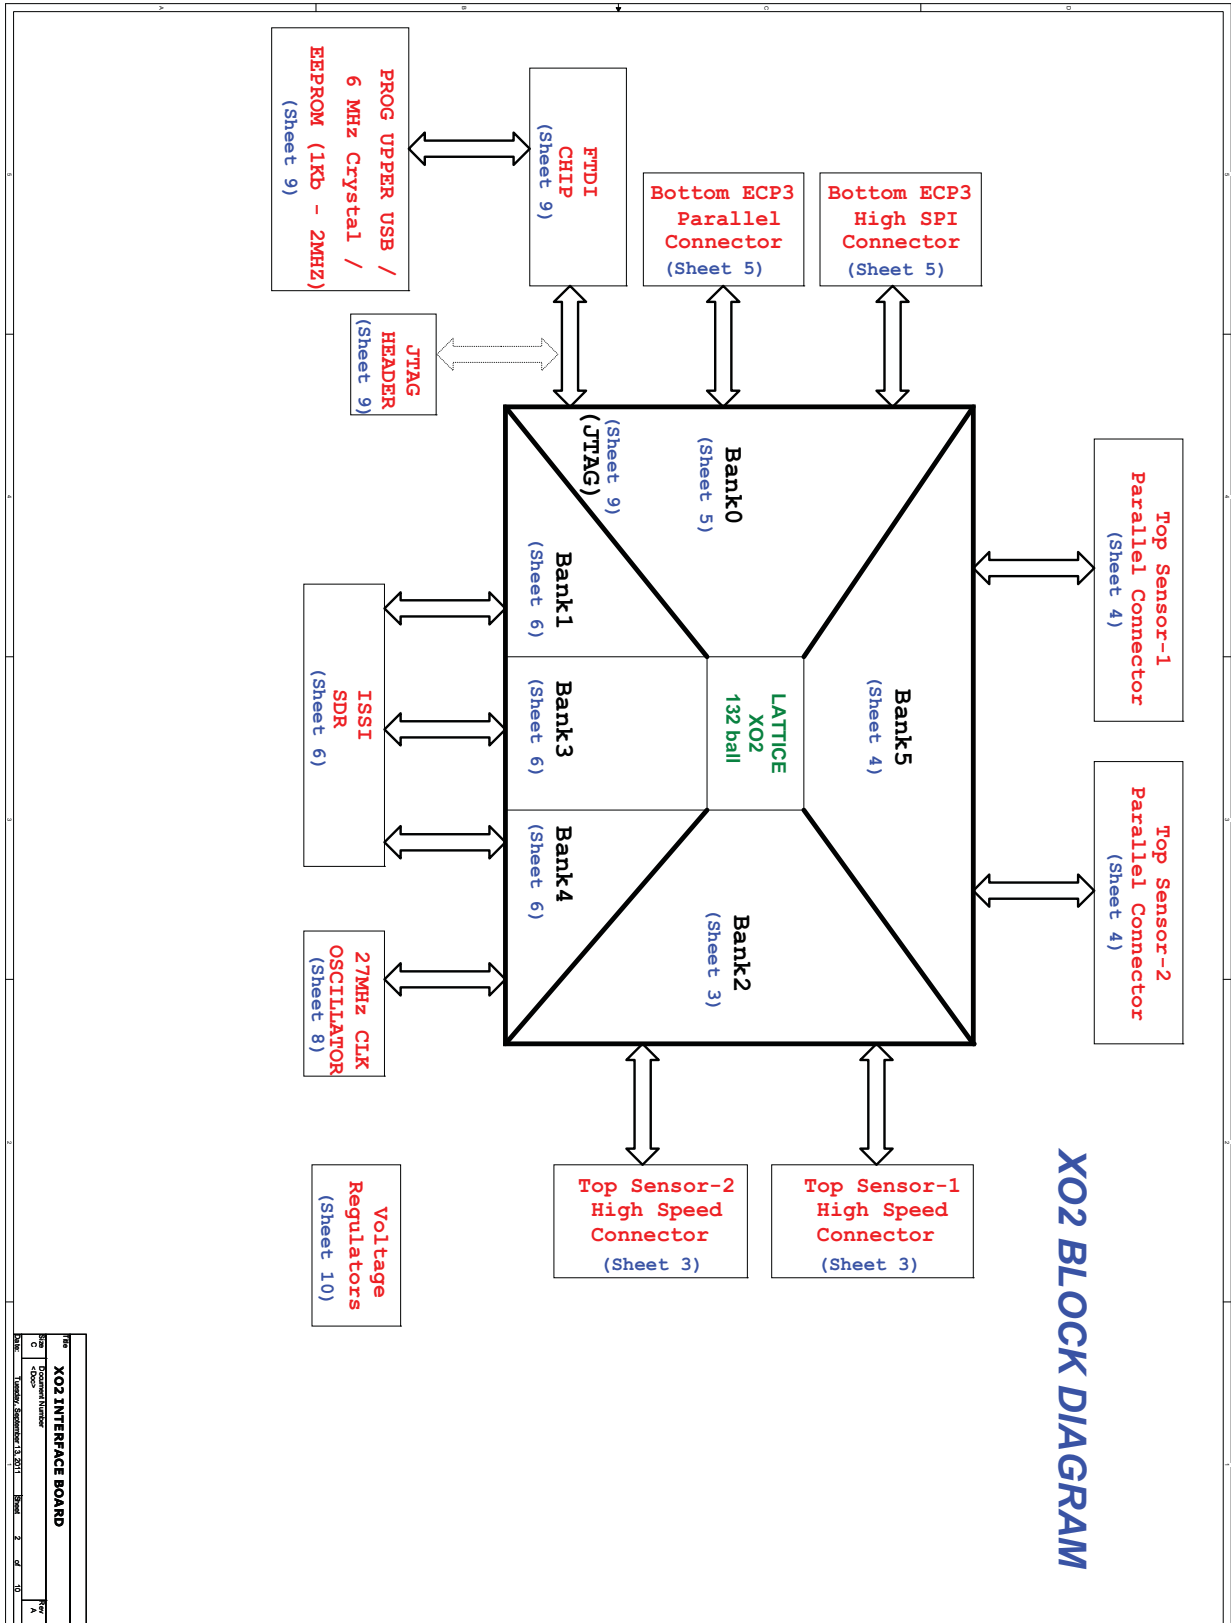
XO2 BLOCK DIAGRAM

PROG UPPER USB / 6 MHz Crystal / EEPROM (1Kb - 2MHZ) (Sheet 9)

FTDI CHIP (Sheet 9)

Bottom ECP3 Parallel Connector (Sheet 5)

Bottom ECP3 High SPI Connector (Sheet 5)

JTAG HEADER (Sheet 9)

Bank0 (Sheet 5)

(Sheet 9) (JTAG)

Bank1 (Sheet 6)

Bank3 (Sheet 6)

Bank4 (Sheet 6)

Bank5 (Sheet 4)

Bank2 (Sheet 3)

LATTICE XO2 132 ball

Top Sensor-1 Parallel Connector (Sheet 4)

Top Sensor-2 Parallel Connector (Sheet 4)

ISSI SDR (Sheet 6)

27MHz CLK OSCILLATOR (Sheet 8)

Voltage Regulators (Sheet 10)

Top Sensor-2 High Speed Connector (Sheet 3)

Top Sensor-1 High Speed Connector (Sheet 3)

Title
XO2 INTERFACE BOARD
Size C
Document Number <Doc>
Rev A
Date: Tuesday, September 13, 2011
Sheet 2 of 10